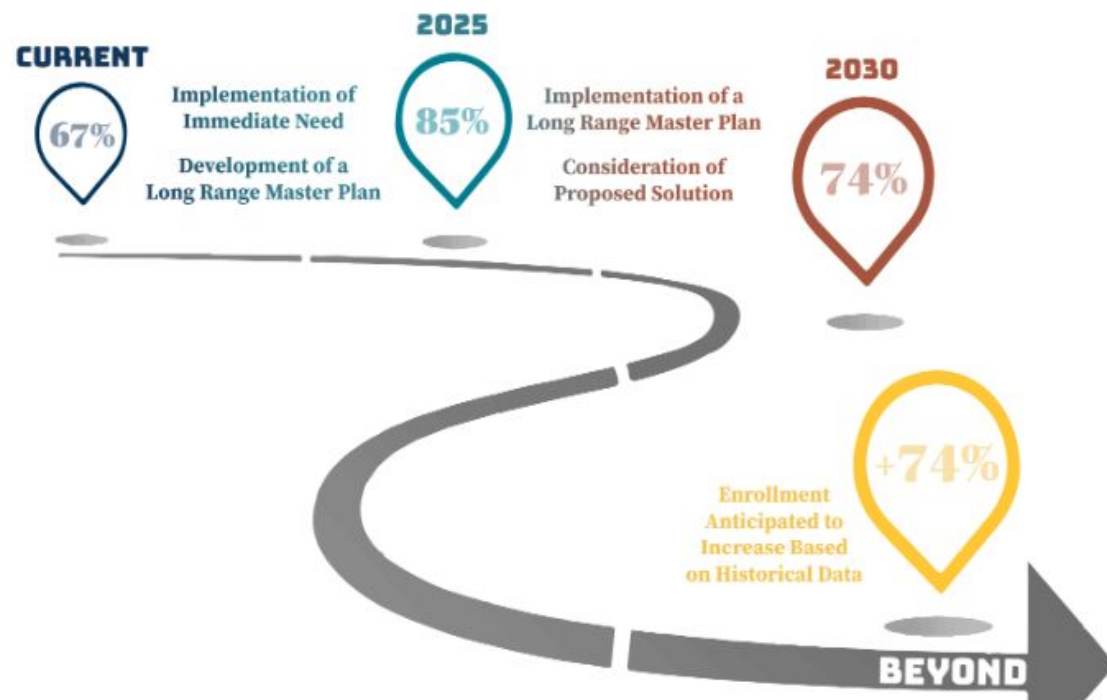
CURRENT

67%

Implementation of Immediate Need

Development of a Long Range Master Plan

2025

85%

Implementation of a Long Range Master Plan

Consideration of Proposed Solution

2030

74%

+74%

Enrollment Anticipated to Increase Based on Historical Data

BEYOND